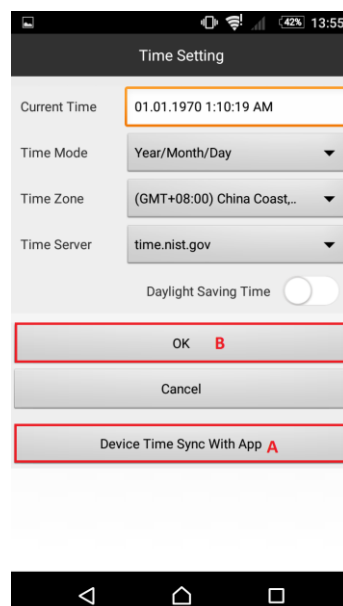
42% 13:55

Time Setting

Current Time
01.01.1970 1:10:19 AM

Time Mode
Year/Month/Day

Time Zone
(GMT+08:00) China Coast,..

Time Server
time.nist.gov

Daylight Saving Time

OK B

Cancel

Device Time Sync With App A